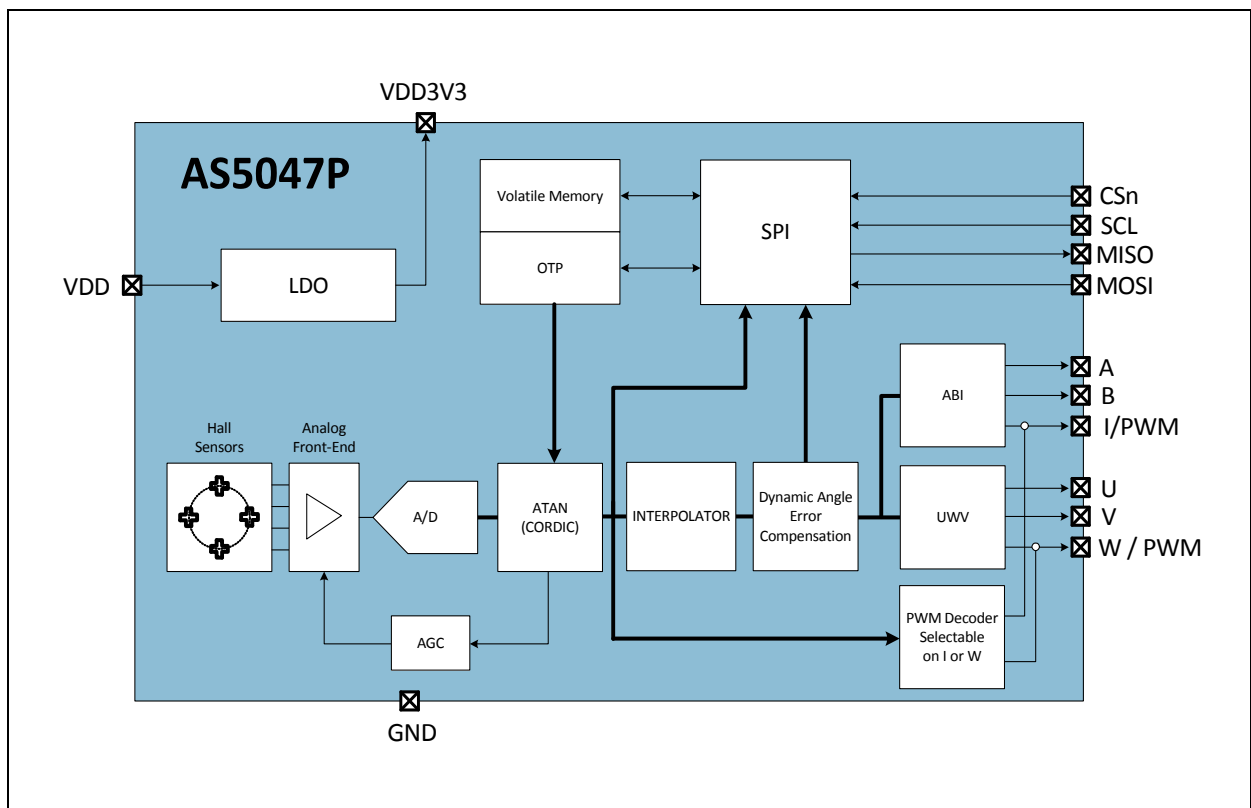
VDD3V3

AS5047P

Volatile Memory

OTP

SPI

CSn
SCL
MISO
MOSI

VDD

LDO

ABI

A
B
I/PWM

Hall Sensors

Analog Front-End

A/D

ATAN (CORDIC)

INTERPOLATOR

Dynamic Angle Error Compensation

UVW

U
V
W / PWM

PWM Decoder Selectable on I or W

AGC

GND